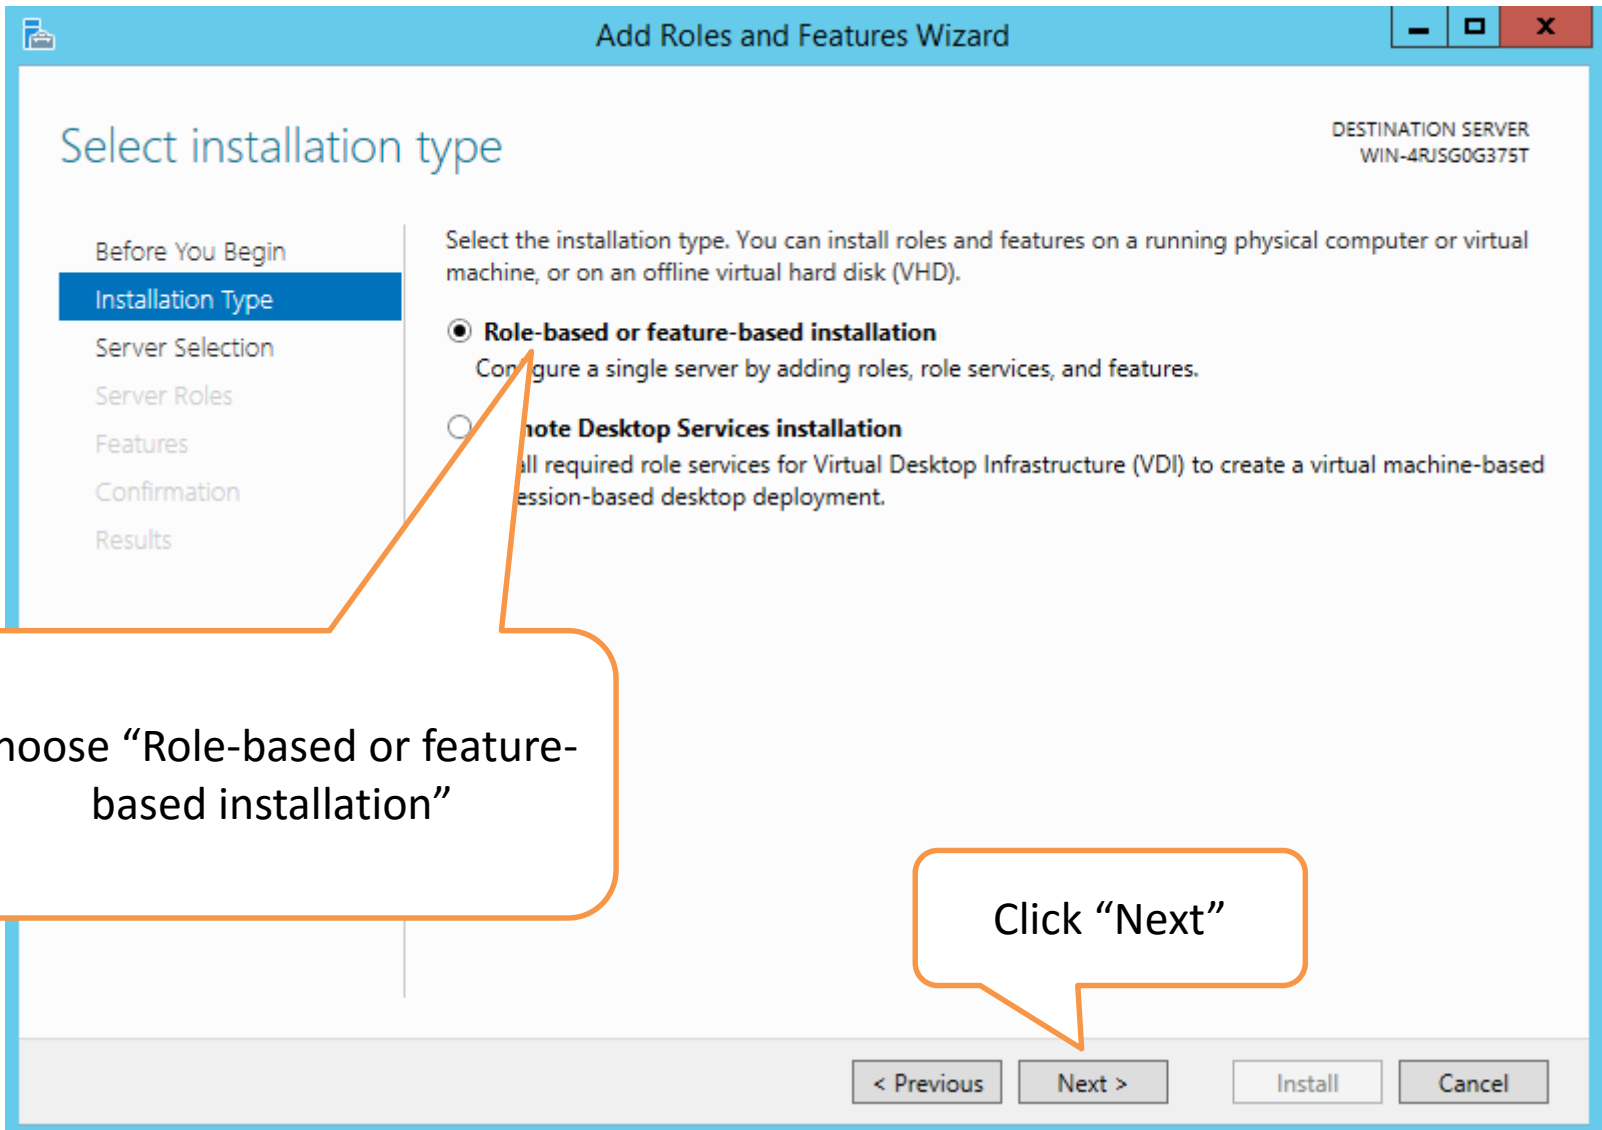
Add Roles and Features Wizard

Select installation type

DESTINATION SERVER
WIN-4RJSG0G375T

Before You Begin
Installation Type
Server Selection
Server Roles
Features
Confirmation
Results

Select the installation type. You can install roles and features on a running physical computer or virtual machine, or on an offline virtual hard disk (VHD).

Role-based or feature-based installation
Con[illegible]gure a single server by adding roles, role services, and features.

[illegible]note Desktop Services installation
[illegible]all required role services for Virtual Desktop Infrastructure (VDI) to create a virtual machine-based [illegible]ession-based desktop deployment.

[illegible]hoose “Role-based or feature-based installation”

Click “Next”

< Previous
Next >
Install
Cancel